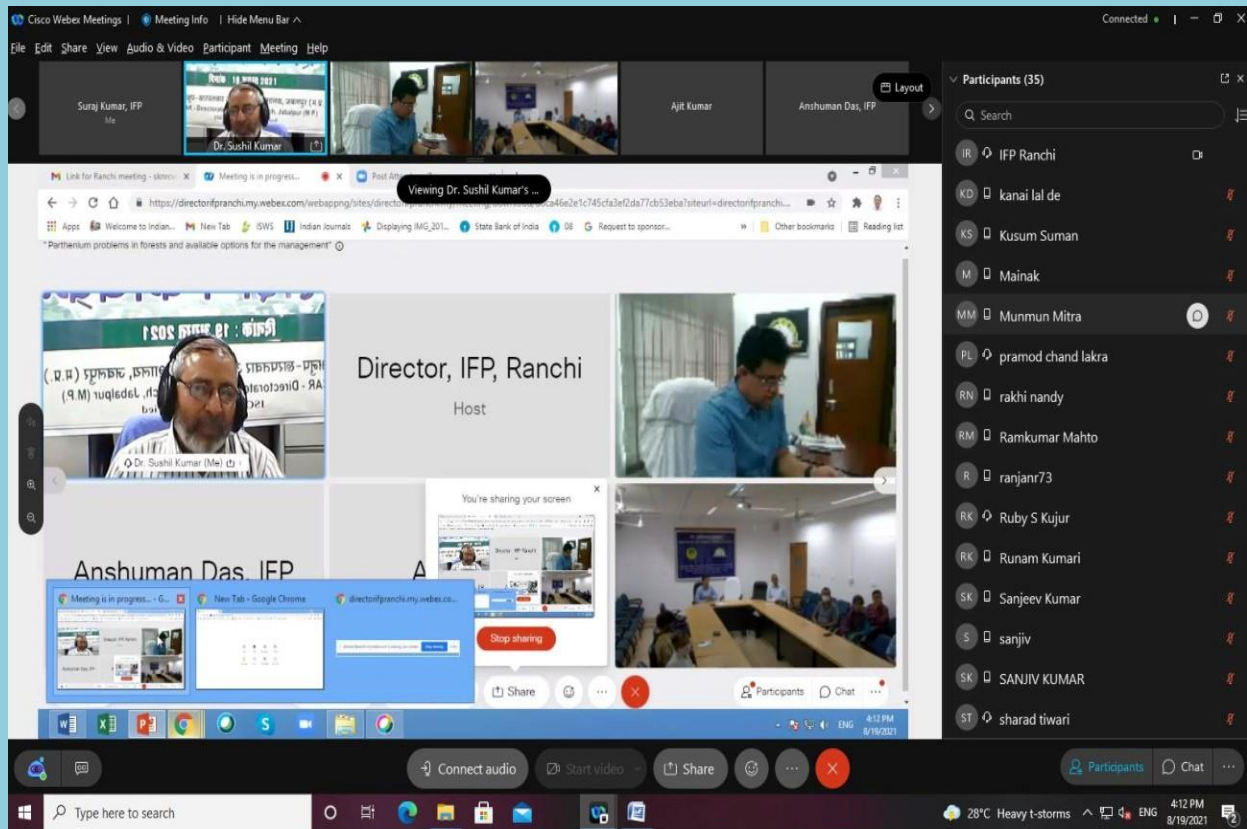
Cisco Webex Meetings | Meeting Info | Hide Menu Bar ^

Connected •

File Edit Share View Audio & Video Participant Meeting Help

Suraj Kumar, IFP
Me

Dr. Sushil Kumar

Ajit Kumar

Anshuman Das, IFP

Layout

Participants (35)

Search

IR IFP Ranchi
KD kanai lal de
KS Kusum Suman
M Mainak
MM Munmun Mitra
PL pramod chand lakra
RN rakhi nandy
RM Ramkumar Mahto
R ranjanr73
RK Ruby S Kujur
RK Runam Kumari
SK Sanjeev Kumar
S sanjiv
SK SANJIV KUMAR
ST sharad tiwari

Link for Ranchi meeting - sknrc x Meeting is in progress... x Post Att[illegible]

Viewing Dr. Sushil Kumar's ...

https://directorifpranchi.my.webex.com/webappng/sites/directo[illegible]ca46e2e1c745cfa3ef2da77cb53eba?siteurl=directorifpranchi...

Apps Welcome to Indian... New Tab ISWS Indian Journals Displaying IMG_201... State Bank of India 08 Request to sponsor... Other bookmarks Reading list

" Parthenium problems in forests and available options for the management"

Dr. Sushil Kumar (Me)

Director, IFP, Ranchi
Host

Anshuman Das, IFP

You're sharing your screen

Stop sharing

Meeting is in progress... - G...
New Tab - Google Chrome
directorifpranchi.my.webex.co...

Share

Participants Chat

ENG 4:12 PM 8/19/2021

Connect audio
Start video
Share

Participants
Chat

Type here to search

28°C Heavy t-storms ENG 4:12 PM 8/19/2021